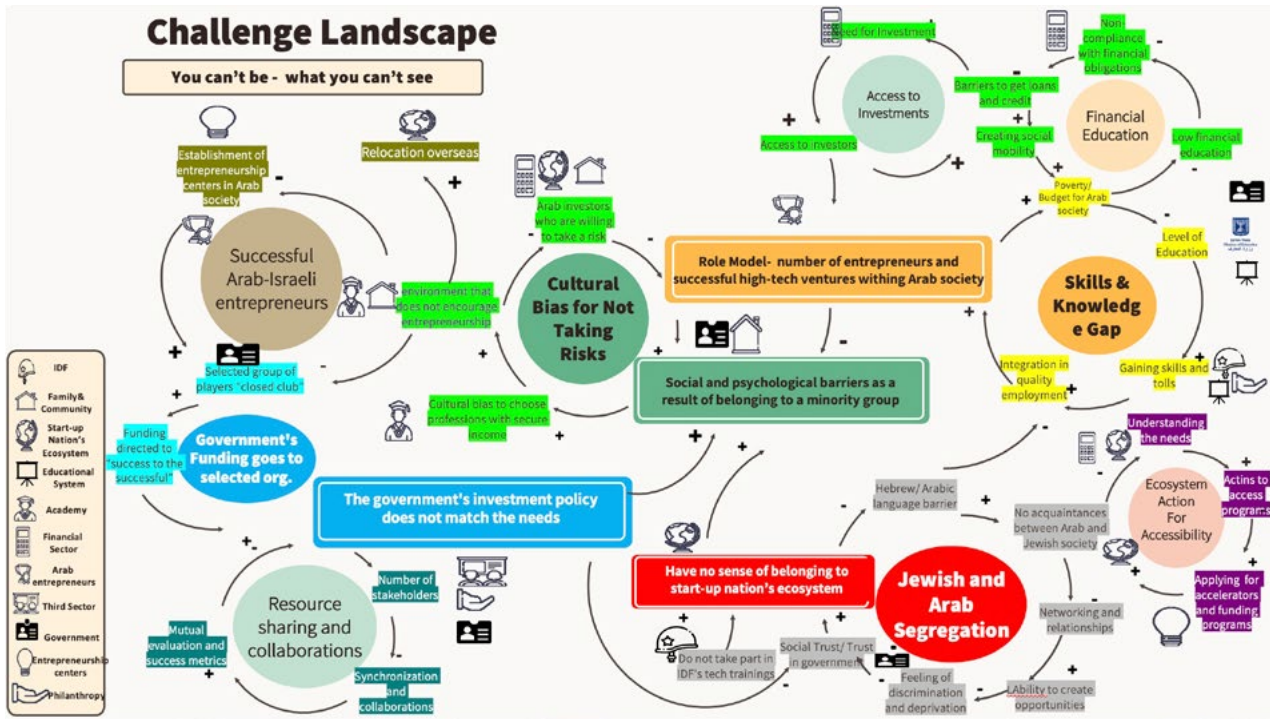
Challenge Landscape

You can't be - what you can't see

Establishment of entrepreneurship centers in Arab society

Relocation overseas

Successful Arab-Israeli entrepreneurs

environment that does not encourage entrepreneurship

Selected group of players "closed club"

Arab investors who are willing to take a risk

Cultural Bias for Not Taking Risks

Cultural bias to choose professions with secure income

Need for Investment

Access to Investments

Access to investors

Barriers to get loans and credit

Creating social mobility

Non-compliance with financial obligations

Financial Education

Low financial education

Poverty/ Budget for Arab society

Level of Education

Skills & Knowledg e Gap

Gaining skills and tolls

Integration in quality employment

Role Model- number of entrepreneurs and successful high-tech ventures withing Arab society

Social and psychological barriers as a result of belonging to a minority group

IDF

Family& Community

Start-up Nation's Ecosystem

Educational System

Academy

Financial Sector

Arab entrepreneurs

Third Sector

Government

Entrepreneurship centers

Philanthropy

Funding directed to "success to the successful"

Government's Funding goes to selected org.

The government's investment policy does not match the needs

Resource sharing and collaborations

Number of stakeholders

Mutual evaluation and success metrics

Synchronization and collaborations

Have no sense of belonging to start-up nation's ecosystem

Do not take part in IDF's tech trainings

Social Trust/ Trust in government

Feeling of discrimination and deprivation

Hebrew/ Arabic language barrier

Jewish and Arab Segregation

No acquaintances between Arab and Jewish society

Networking and relationships

LAbility to create opportunities

Understanding the needs

Ecosystem Action For Accessibility

Actins to access programs

Applying for accelerators and funding programs

+ - + - + - + - + + + + - + - + + +- + + + - + + + + - +